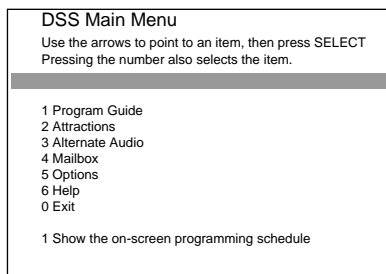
DSS Main Menu

Use the arrows to point to an item, then press SELECT
Pressing the number also selects the item.

1 Program Guide
2 Attractions
3 Alternate Audio
4 Mailbox
5 Options
6 Help
0 Exit

1 Show the on-screen programming schedule